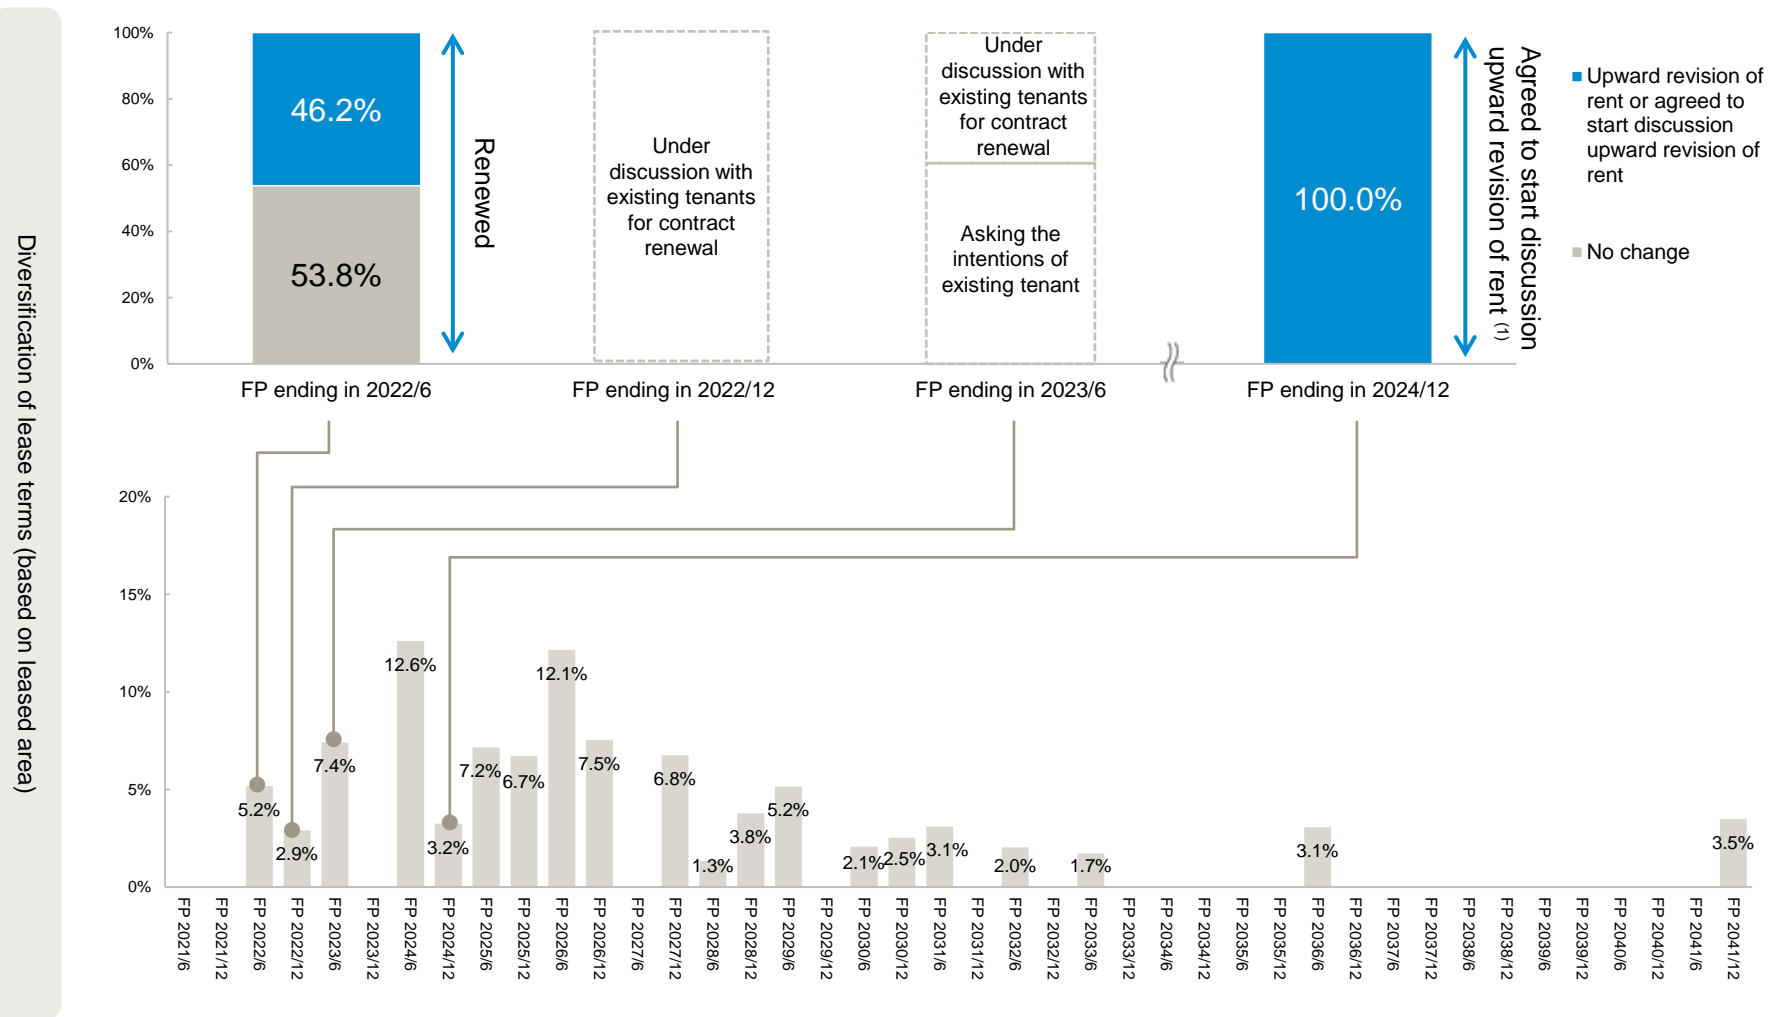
Diversification of lease terms (based on leased area)

100%
80%
60%
40%
20%
0%

46.2%
53.8%
Renewed
FP ending in 2022/6

Under discussion with existing tenants for contract renewal
FP ending in 2022/12

Under discussion with existing tenants for contract renewal
Asking the intentions of existing tenant
FP ending in 2023/6

100.0%
Agreed to start discussion upward revision of rent (1)
FP ending in 2024/12

Upward revision of rent or agreed to start discussion upward revision of rent
No change

20%
15%
10%
5%
0%

5.2%
2.9%
7.4%
12.6%
3.2%
7.2%
6.7%
12.1%
7.5%
6.8%
1.3%
3.8%
5.2%
2.1%
2.5%
3.1%
2.0%
1.7%
3.1%
3.5%

FP 2021/6
FP 2021/12
FP 2022/6
FP 2022/12
FP 2023/6
FP 2023/12
FP 2024/6
FP 2024/12
FP 2025/6
FP 2025/12
FP 2026/6
FP 2026/12
FP 2027/6
FP 2027/12
FP 2028/6
FP 2028/12
FP 2029/6
FP 2029/12
FP 2030/6
FP 2030/12
FP 2031/6
FP 2031/12
FP 2032/6
FP 2032/12
FP 2033/6
FP 2033/12
FP 2034/6
FP 2034/12
FP 2035/6
FP 2035/12
FP 2036/6
FP 2036/12
FP 2037/6
FP 2037/12
FP 2038/6
FP 2038/12
FP 2039/6
FP 2039/12
FP 2040/6
FP 2040/12
FP 2041/6
FP 2041/12